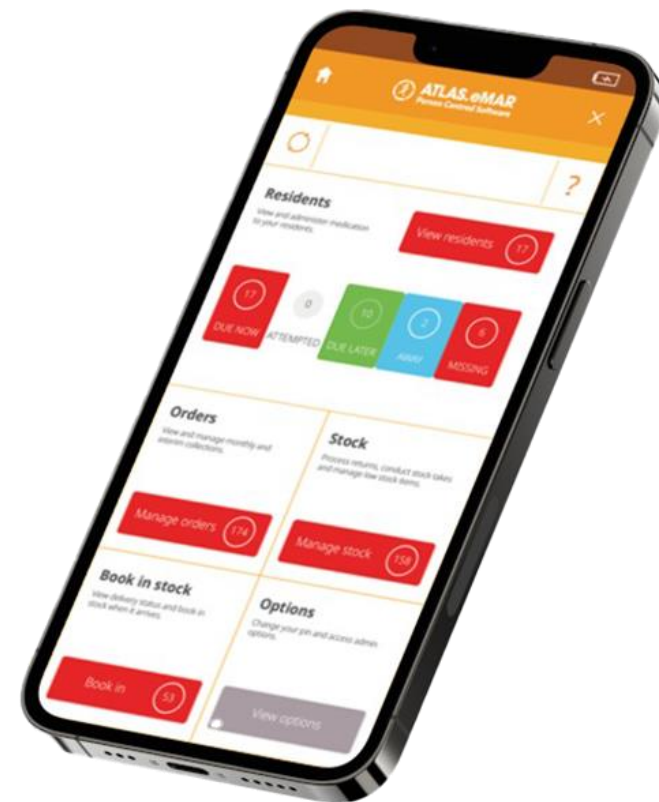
ATLAS.eMAR
Person Centred Software

?

Residents
View and administer medication to your residents.

View residents 17

17
DUE NOW

0
ATTEMPTED

10
DUE LATER

2
AWAY

6
MISSING

Orders
View and manage monthly and interim collections.

Manage orders 174

Stock
Process returns, conduct stock takes and manage low stock items.

Manage stock 158

Book in stock
View delivery status and book in stock when it arrives.

Book in 53

Options
Change your pin and access admin options.

View options